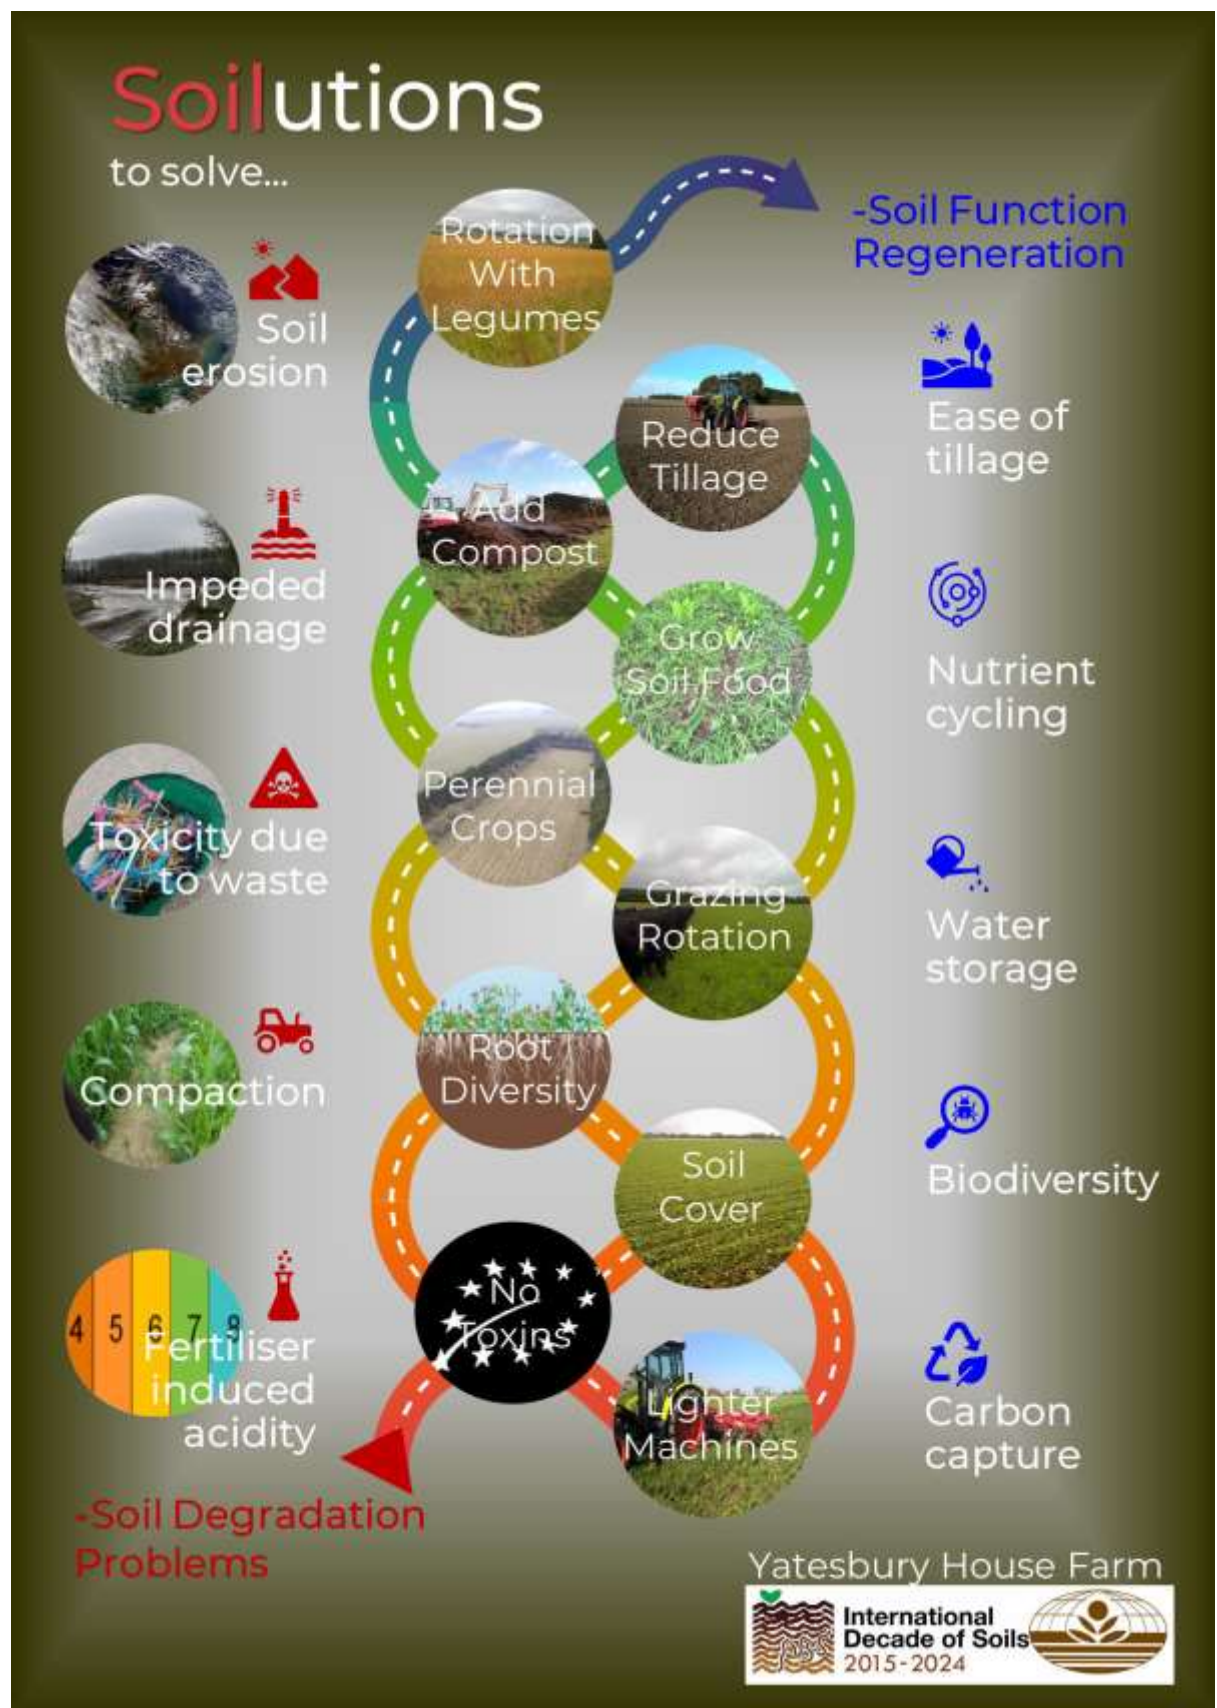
Soilutions

to solve...

Soil erosion

Impeded drainage

Toxicity due to waste

Compaction

4 5 6 7 8

Fertiliser induced acidity

-Soil Degradation Problems

Rotation With Legumes

Reduce Tillage

Add Compost

Grow Soil Food

Perennial Crops

Grazing Rotation

Root Diversity

Soil Cover

No Toxins

Lighter Machines

-Soil Function Regeneration

Ease of tillage

Nutrient cycling

Water storage

Biodiversity

Carbon capture

Yatesbury House Farm

International Decade of Soils 2015-2024